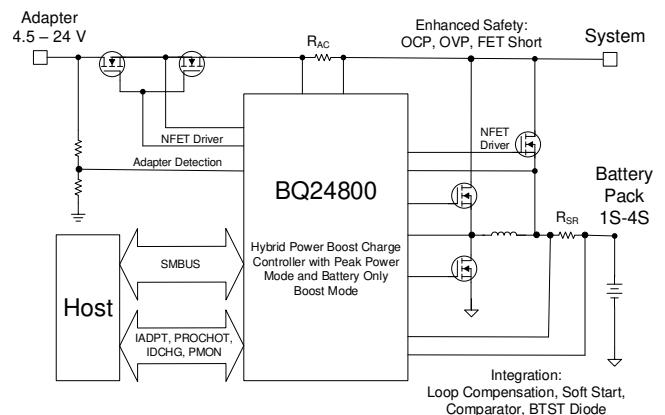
Adapter
4.5 – 24 V

$R_{AC}$

Enhanced Safety:
OCP, OVP, FET Short

System

NFET Driver

Adapter Detection

NFET
Driver

BQ24800

Battery
Pack
1S-4S

$R_{SR}$

SMBUS

Host

Hybrid Power Boost Charge Controller with Peak Power Mode and Battery Only Boost Mode

IADPT, PROCHOT, IDCHG, PMON

Integration:
Loop Compensation, Soft Start, Comparator, BTST Diode